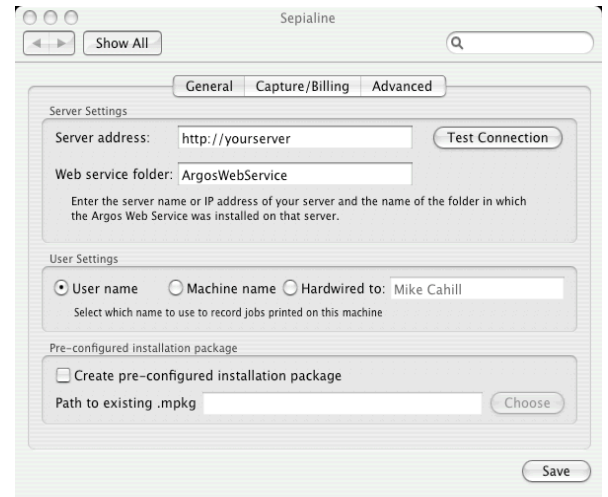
Sepialine

Show All

General | Capture/Billing | Advanced

Server Settings

Server address: http://yourserver

Test Connection

Web service folder: ArgosWebService

Enter the server name or IP address of your server and the name of the folder in which the Argos Web Service was installed on that server.

User Settings

User name
Machine name
Hardwired to: Mike Cahill

Select which name to use to record jobs printed on this machine

Pre-configured installation package

Create pre-configured installation package

Path to existing .mpkg

Choose

Save